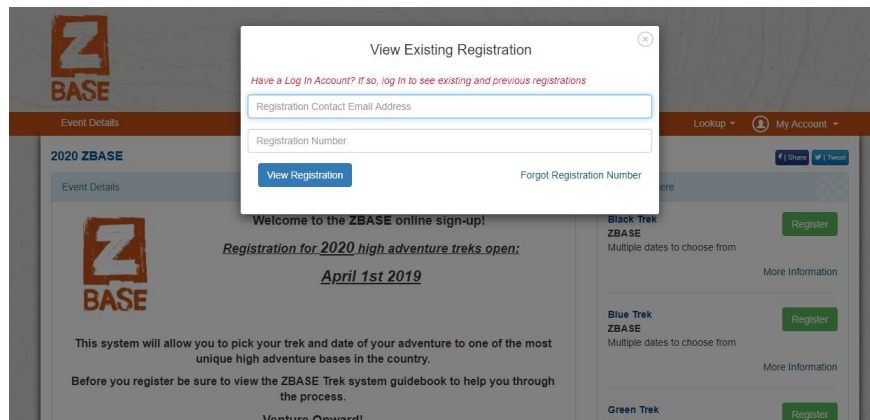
Z
BASE

Event Details

Lookup ▾ My Account ▾

2020 ZBASE

Share Tweet

Event Details

View Existing Registration

Have a Log In Account? If so, log In to see existing and previous registrations

Registration Contact Email Address

Registration Number

View Registration

Forgot Registration Number

Z
BASE

Welcome to the ZBASE online sign-up!

Registration for 2020 high adventure treks open:

April 1st 2019

This system will allow you to pick your trek and date of your adventure to one of the most unique high adventure bases in the country.

Before you register be sure to view the ZBASE Trek system guidebook to help you through the process.

Venture Onward!

here

Black Trek
ZBASE
Multiple dates to choose from

Register

More Information

Blue Trek
ZBASE
Multiple dates to choose from

Register

More Information

Green Trek

Register